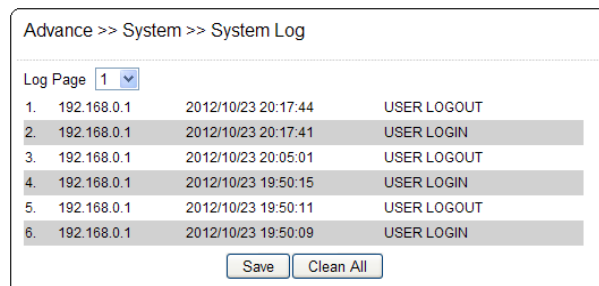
Advance >> System >> System Log

Log Page 1

| | | | |
|---|---|---|---|
| 1. | 192.168.0.1 | 2012/10/23 20:17:44 | USER LOGOUT |
| 2. | 192.168.0.1 | 2012/10/23 20:17:41 | USER LOGIN |
| 3. | 192.168.0.1 | 2012/10/23 20:05:01 | USER LOGOUT |
| 4. | 192.168.0.1 | 2012/10/23 19:50:15 | USER LOGIN |
| 5. | 192.168.0.1 | 2012/10/23 19:50:11 | USER LOGOUT |
| 6. | 192.168.0.1 | 2012/10/23 19:50:09 | USER LOGIN |

Save Clean All